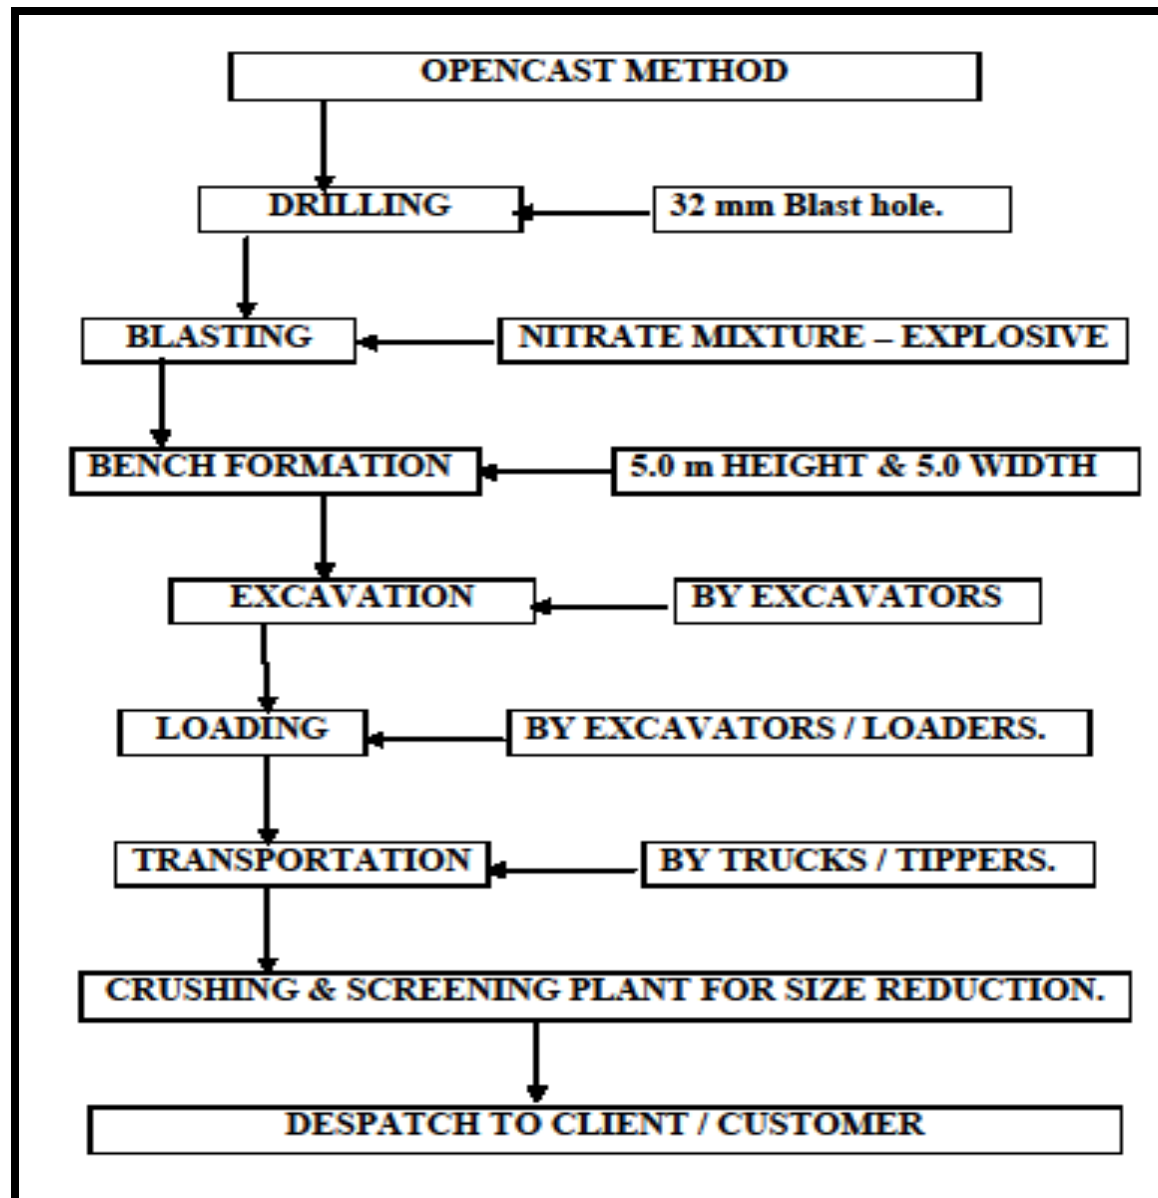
OPENCAST METHOD

DRILLING

32 mm Blast hole.

BLASTING

NITRATE MIXTURE – EXPLOSIVE

BENCH FORMATION

5.0 m HEIGHT & 5.0 WIDTH

EXCAVATION

BY EXCAVATORS

LOADING

BY EXCAVATORS / LOADERS.

TRANSPORTATION

BY TRUCKS / TIPPERS.

CRUSHING & SCREENING PLANT FOR SIZE REDUCTION.

DESPATCH TO CLIENT / CUSTOMER